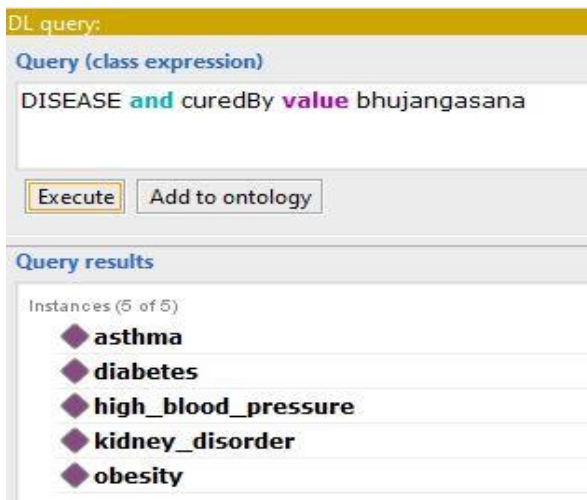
DL query:

Query (class expression)

DISEASE and curedBy value bhujangasana

Execute Add to ontology

Query results

Instances (5 of 5)

asthma

diabetes

high_blood_pressure

kidney_disorder

obesity